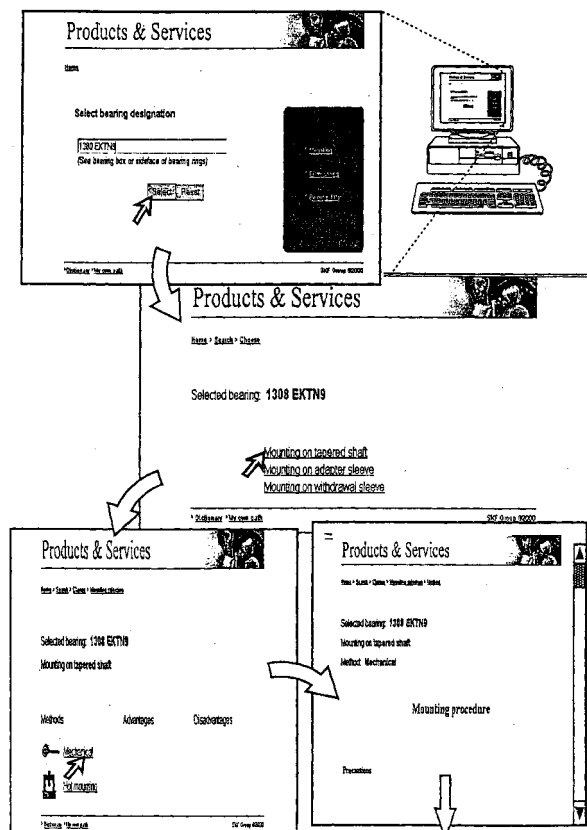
Products & Services

Home

Select bearing designation

1308 EKTN9

(See bearing box or sideface of bearing rings)

Select Reset

Mounting

Dismounting

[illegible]

Dictionary My own path

SKF Group ©2000

Products & Services

Home > Search > Choose

Selected bearing: 1308 EKTN9

Mounting on tapered shaft

Mounting on adapter sleeve

Mounting on withdrawal sleeve

Dictionary My own path

SKF Group ©2000

Products & Services

Home > Search > Choose > Mounting principles

Selected bearing: 1308 EKTN9

Mounting on tapered shaft

Methods

Advantages

Disadvantages

Mechanical

Hot mounting

Dictionary My own path

SKF Group ©2000

Products & Services

Home > Search > Choose > Mounting principles > Method

Selected bearing: 1308 EKTN9

Mounting on tapered shaft

Method: Mechanical

Mounting procedure

Precautions